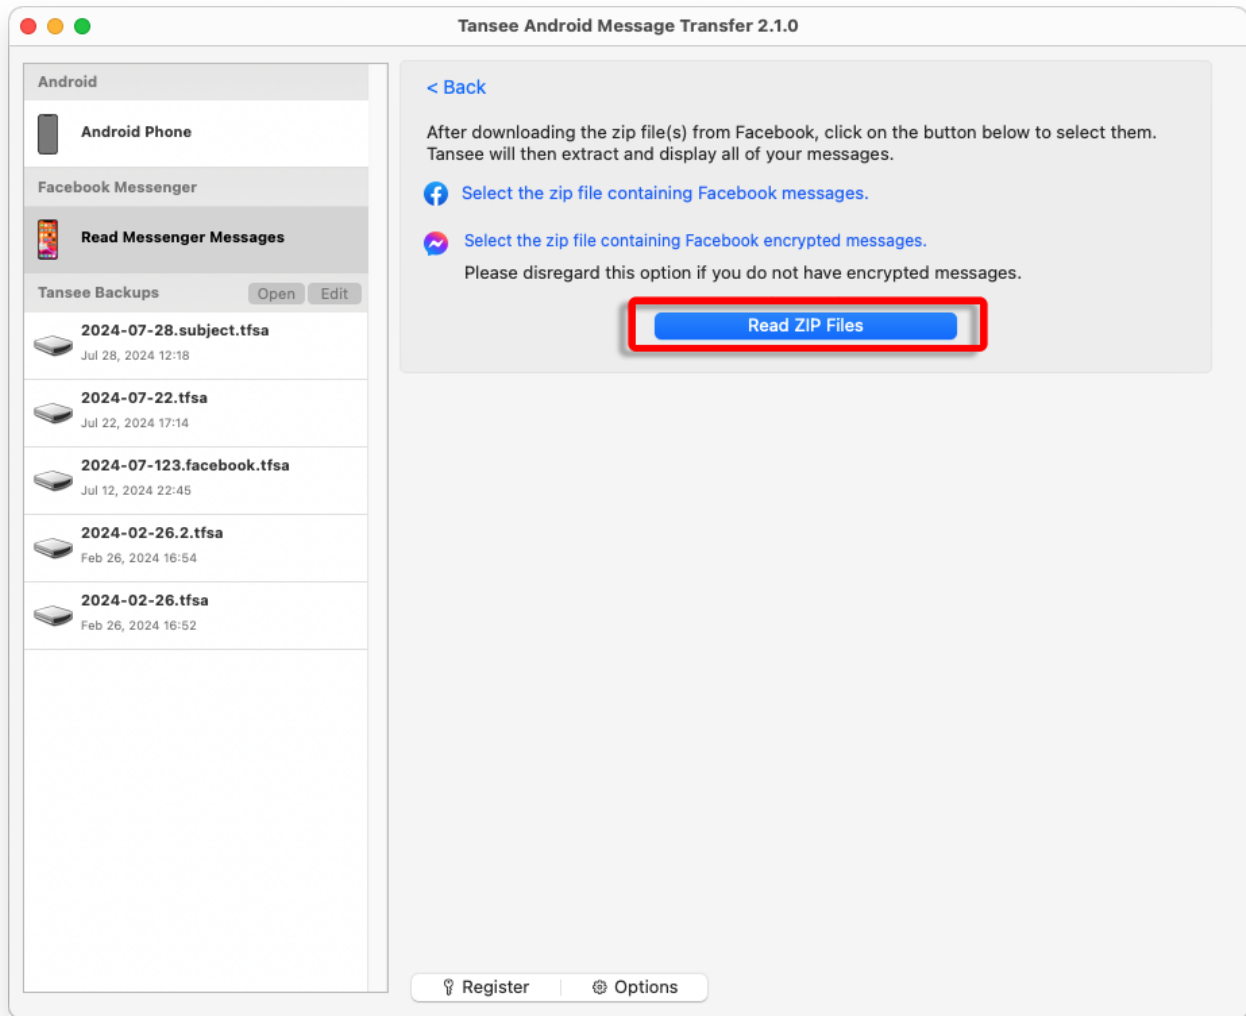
Tansee Android Message Transfer 2.1.0

Android

Android Phone

Facebook Messenger

Read Messenger Messages

Tansee Backups Open Edit

2024-07-28.subject.tfsa
Jul 28, 2024 12:18

2024-07-22.tfsa
Jul 22, 2024 17:14

2024-07-123.facebook.tfsa
Jul 12, 2024 22:45

2024-02-26.2.tfsa
Feb 26, 2024 16:54

2024-02-26.tfsa
Feb 26, 2024 16:52

< Back

After downloading the zip file(s) from Facebook, click on the button below to select them. Tansee will then extract and display all of your messages.

Select the zip file containing Facebook messages.

Select the zip file containing Facebook encrypted messages.
Please disregard this option if you do not have encrypted messages.

Read ZIP Files

Register Options